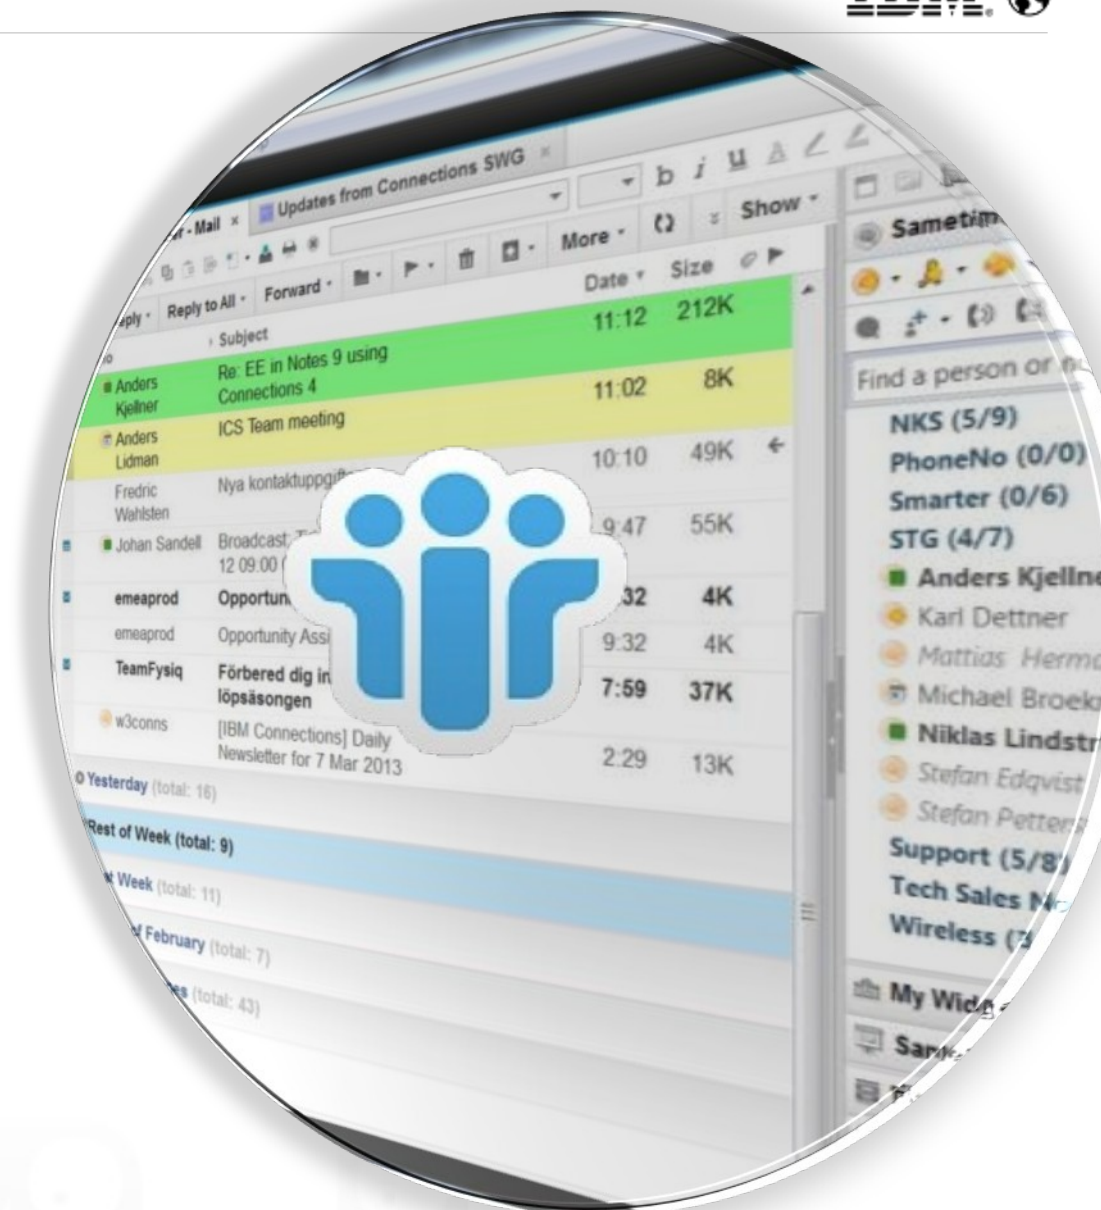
IBM

- Mail ×
Updates from Connections SWG ×
b i U
Show
More
Sametim
eply
Reply to All
Forward
Date
Size
Subject
Anders Kjellner
Re: EE in Notes 9 using Connections 4
11:12
212K
Anders Lidman
ICS Team meeting
11:02
8K
Fredric Wahlsten
Nya kontaktuppgif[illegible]
10:10
49K
Johan Sandell
Broadcast: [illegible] 12 09:00 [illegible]
9:47
55K
emeaprod
Opportun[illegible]
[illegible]32
4K
emeaprod
Opportunity Assi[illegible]
9:32
4K
TeamFysiq
Förbered dig in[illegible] löpsäsongen
7:59
37K
w3conns
[IBM Connections] Daily Newsletter for 7 Mar 2013
2:29
13K
Yesterday (total: 16)
Rest of Week (total: 9)
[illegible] Week (total: 11)
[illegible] of February (total: 7)
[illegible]es (total: 43)

Find a person or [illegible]
NKS (5/9)
PhoneNo (0/0)
Smarter (0/6)
STG (4/7)
Anders Kjellne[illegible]
Karl Dettner
Mattias Herm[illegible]
Michael Broek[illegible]
Niklas Lindstr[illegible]
Stefan Edqvist
Stefan Petter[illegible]
Support (5/8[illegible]
Tech Sales N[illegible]
Wireless (3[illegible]
My Widg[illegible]
Sam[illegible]